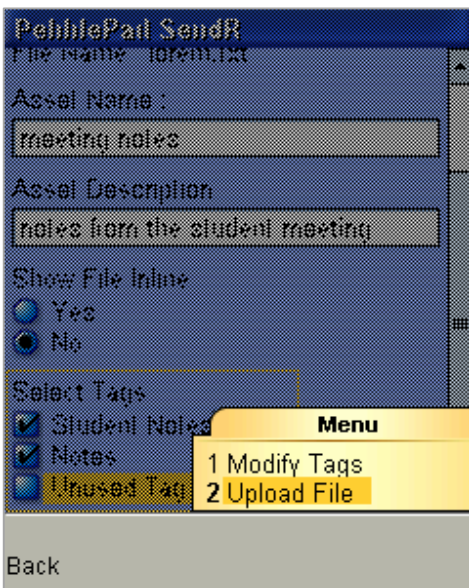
PebblePad SendR
File Name : lorem.txt
Asset Name :
meeting notes
Asset Description
notes from the student meeting
Show File Inline
Yes
No
Select Tags
Student Notes
Notes
Unused Tag
Menu
1 Modify Tags
2 Upload File
Back